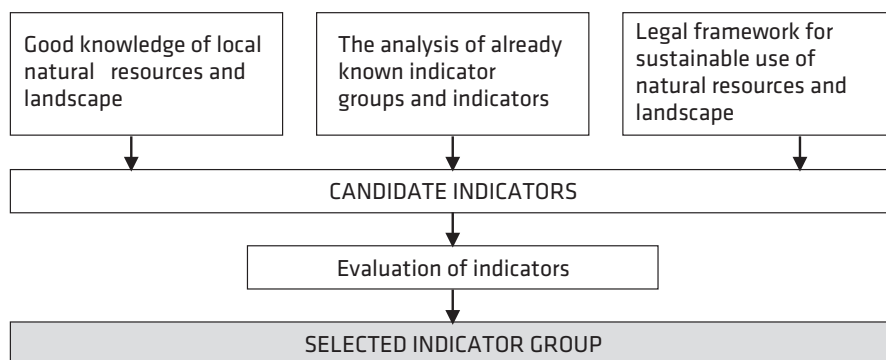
Good knowledge of local natural resources and landscape

The analysis of already known indicator groups and indicators

Legal framework for sustainable use of natural resources and landscape

CANDIDATE INDICATORS

Evaluation of indicators

SELECTED INDICATOR GROUP